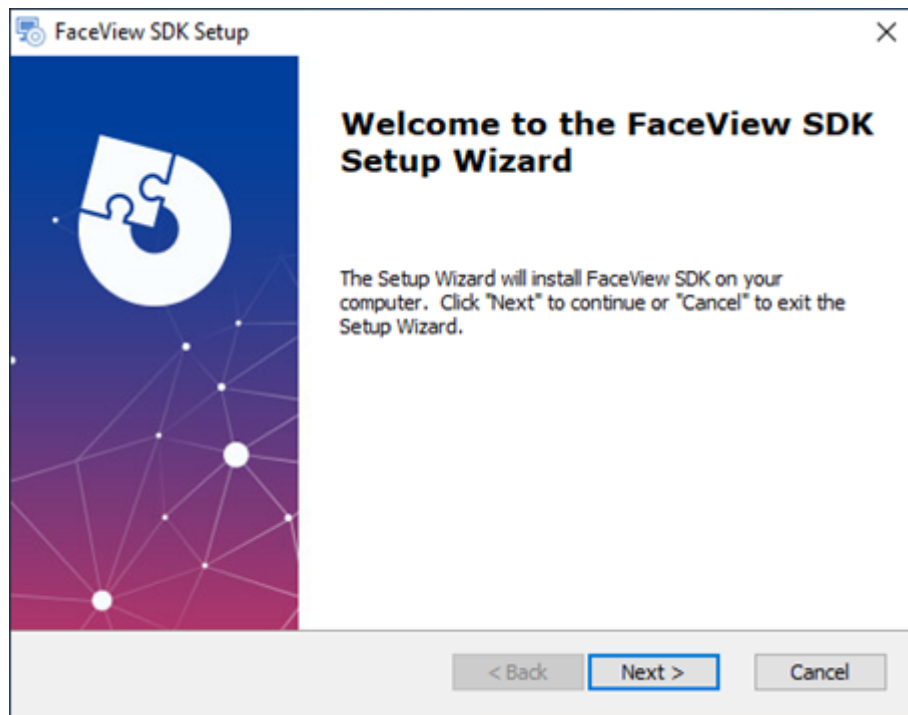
FaceView SDK Setup

×

Welcome to the FaceView SDK Setup Wizard

The Setup Wizard will install FaceView SDK on your computer. Click "Next" to continue or "Cancel" to exit the Setup Wizard.

< Back

Next >

Cancel